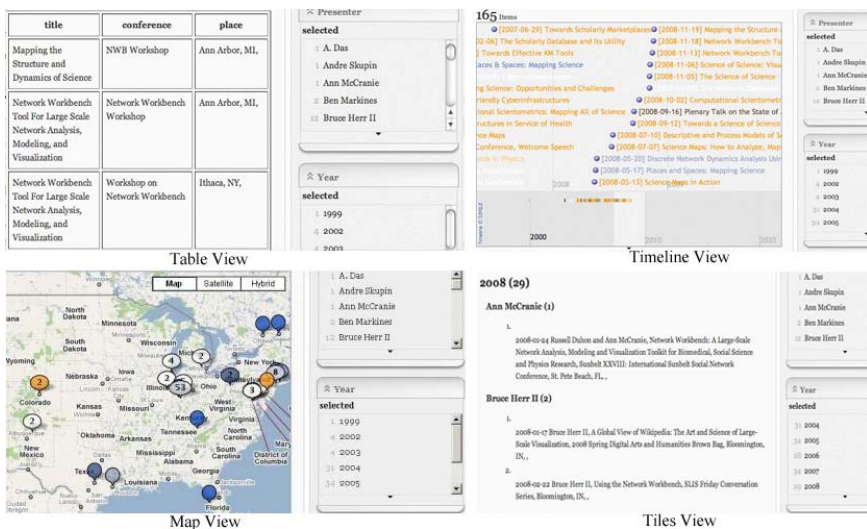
| title | conference | place |
|---|---|---|
| Mapping the Structure and Dynamics of Science | NWB Workshop | Ann Arbor, MI, |
| Network Workbench Tool For Large Scale Network Analysis, Modeling, and Visualization | Network Workbench Workshop | Ann Arbor, MI, |
| Network Workbench Tool For Large Scale Network Analysis, Modeling, and Visualization | Workshop on Network Workbench | Ithaca, NY, |

Presenter
selected
1 A. Das
1 Andre Skupin
1 Ann McCranie
1 Ben Markines
12 Bruce Herr II

Year
selected
1 1999
4 2002
1 2003

Table View

165 Items
[2007-06-29] Towards Scholarly Marketplaces
[2008-11-19] Mapping the Structure
02-06] The Scholarly Database and its Utility
[2008-11-18] Network Workbench To
Towards Effective KM Tools
[2008-11-13] Network Workbench To
Places & Spaces: Mapping Science
[2008-11-06] Science of Science: Visua
[2008-11-05] The Science of Science
Science: Opportunities and Challenges
Friendly CyberInfrastructures
[2008-10-02] Computational Scientometric
Computational Scientometrics: Mapping All of Science
[2008-09-16] Plenary Talk on the State of
Structures in Service of Health
[2008-09-12] Towards a Science of Science
Science Maps
[2008-07-10] Descriptive and Process Models of S
Conference, Welcome Speech
[2008-07-07] Science Maps: How to Analyze, Map
[2008-05-20] Discrete Network Dynamics Analysis Usin
[2008-05-17] Places and Spaces: Mapping Science
[2008-05-13] Science Maps in Action
2008
2000
2010
2020

Presenter
selected
1 A. Das
1 Andre Skupin
1 Ann McCranie
1 Ben Markines
12 Bruce Herr II

Year
selected
1 1999
4 2002
1 2003
31 2004
34 2005

Timeline View

Map Satellite Hybrid
North Dakota
Minnesota
South Dakota
Wisconsin
Wyoming
Nebraska
Iowa
Illinois
Ohio
New York
Colorado
Kansas
Missouri
Kentucky
West Virginia
Virginia
Oklahoma
Tennessee
North Carolina
New Mexico
Arkansas
South Carolina
Mississippi
Alabama
Georgia
Texas
Florida
District of Columbia
Mary
4
2
53
2
2
2
3

Map View

1 A. Das
1 Andre Skupin
1 Ann McCranie
1 Ben Markines
12 Bruce Herr II

Year
selected
1 1999
4 2002
1 2003
31 2004
34 2005

2008 (29)

Ann McCranie (1)

1.

2008-02-24 Russell Duhon and Ann McCranie, Network Workbench: A Large-Scale Network Analysis, Modeling and Visualization Toolkit for Biomedical, Social Science and Physics Research, Sunbelt XXVIII: International Sunbelt Social Network Conference, St. Pete Beach, FL, ,

Bruce Herr II (2)

1.

2008-01-17 Bruce Herr II, A Global View of Wikipedia: The Art and Science of Large-Scale Visualization, 2008 Spring Digital Arts and Humanities Brown Bag, Bloomington, IN, ,

2.

2008-02-22 Bruce Herr II, Using the Network Workbench, SLIS Friday Conversation Series, Bloomington, IN, ,

1 A. Das
1 Andre Skupin
1 Ann McCranie
1 Ben Markines
12 Bruce Herr II

Year
selected
31 2004
34 2005
26 2006
34 2007
29 2008

Tiles View